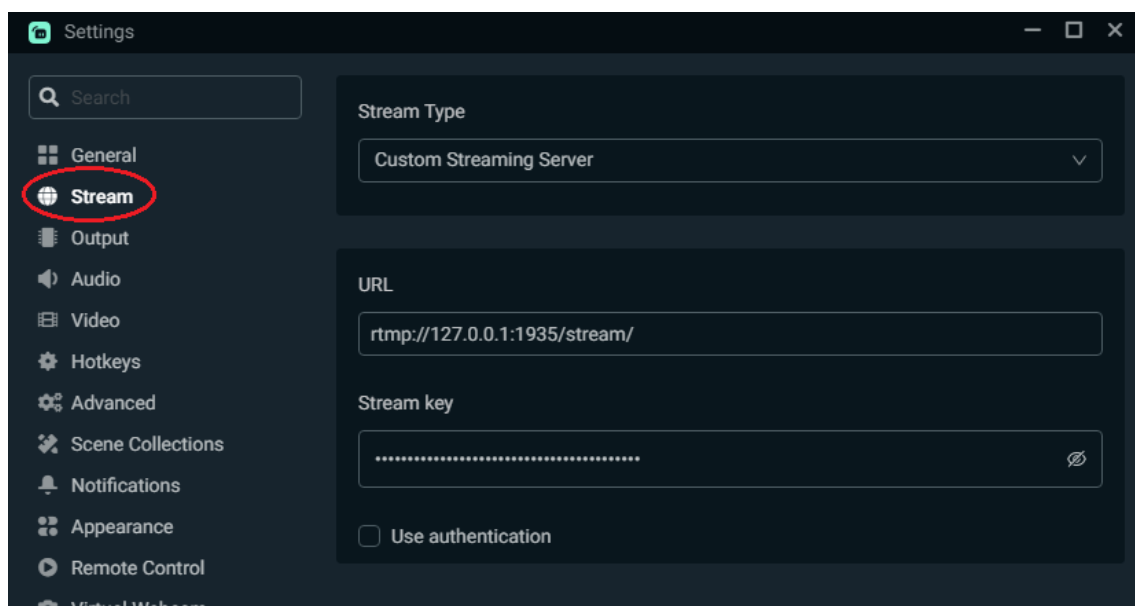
Settings

Search

General
Stream
Output
Audio
Video
Hotkeys
Advanced
Scene Collections
Notifications
Appearance
Remote Control
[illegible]

Stream Type

Custom Streaming Server

URL

rtmp://127.0.0.1:1935/stream/

Stream key

••••••••••••••••••••••••••••••••••••••••

Use authentication